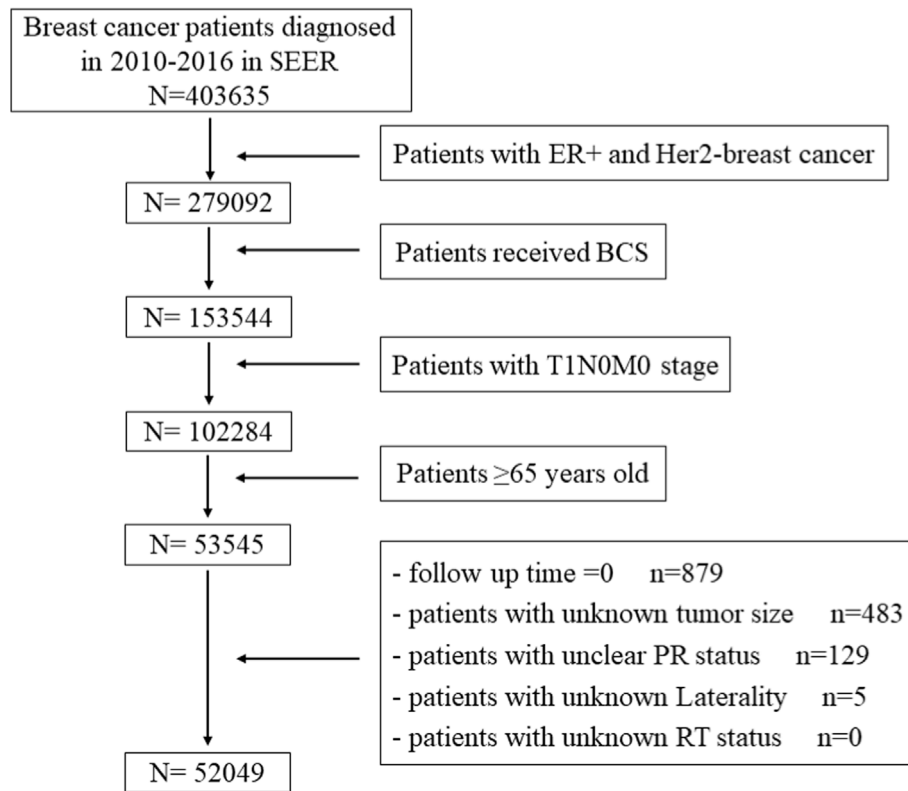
Breast cancer patients diagnosed in 2010-2016 in SEER
N=403635

Patients with ER+ and Her2-breast cancer

N= 279092

Patients received BCS

N= 153544

Patients with T1N0M0 stage

N= 102284

Patients ≥65 years old

N= 53545

- follow up time =0 n=879
- patients with unknown tumor size n=483
- patients with unclear PR status n=129
- patients with unknown Laterality n=5
- patients with unknown RT status n=0

N= 52049